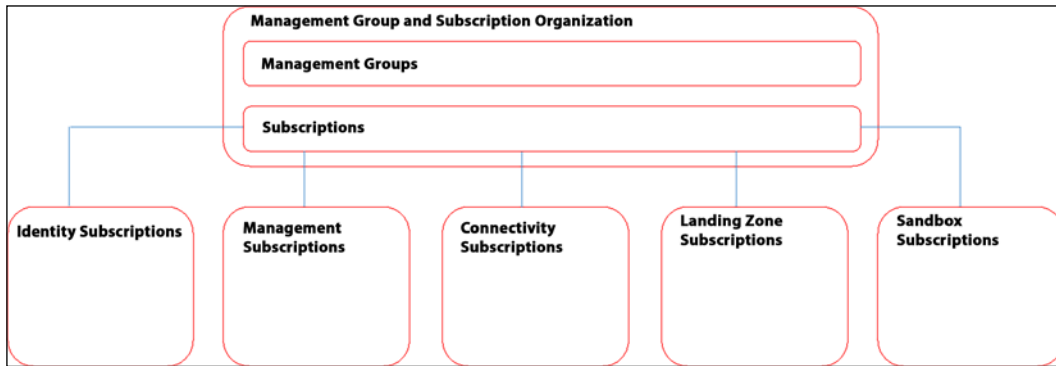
Management Group and Subscription Organization

Management Groups

Subscriptions

Identity Subscriptions

Management Subscriptions

Connectivity Subscriptions

Landing Zone Subscriptions

Sandbox Subscriptions